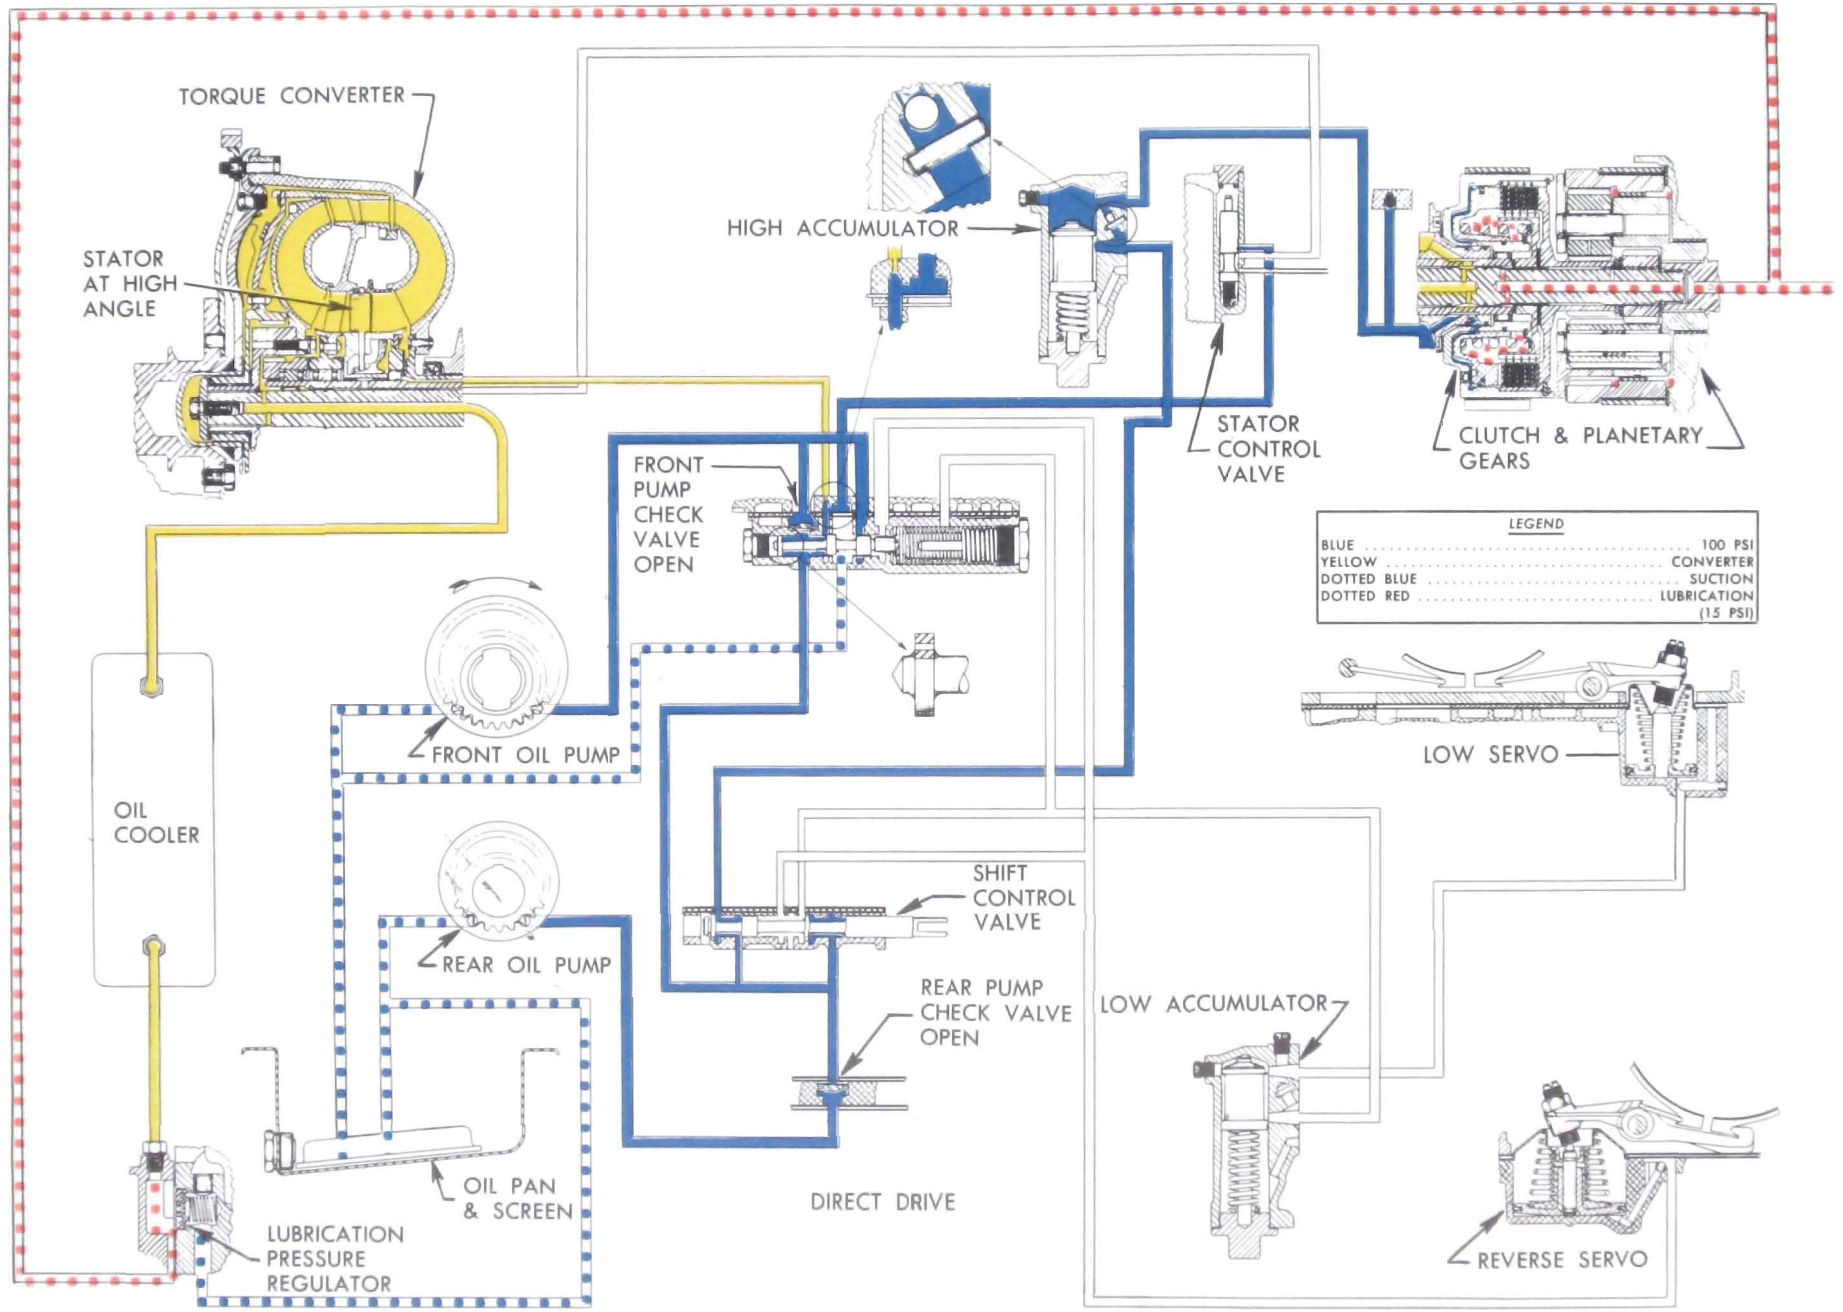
TORQUE CONVERTER

STATOR AT HIGH ANGLE

HIGH ACCUMULATOR

STATOR CONTROL VALVE

CLUTCH & PLANETARY GEARS

FRONT PUMP CHECK VALVE OPEN

LEGEND

| | |
|---|---|
| BLUE | 100 PSI |
| YELLOW | CONVERTER |
| DOTTED BLUE | SUCTION |
| DOTTED RED | LUBRICATION (15 PSI) |

FRONT OIL PUMP

LOW SERVO

OIL COOLER

SHIFT CONTROL VALVE

REAR OIL PUMP

REAR PUMP CHECK VALVE OPEN

LOW ACCUMULATOR

OIL PAN & SCREEN

DIRECT DRIVE

LUBRICATION PRESSURE REGULATOR

REVERSE SERVO